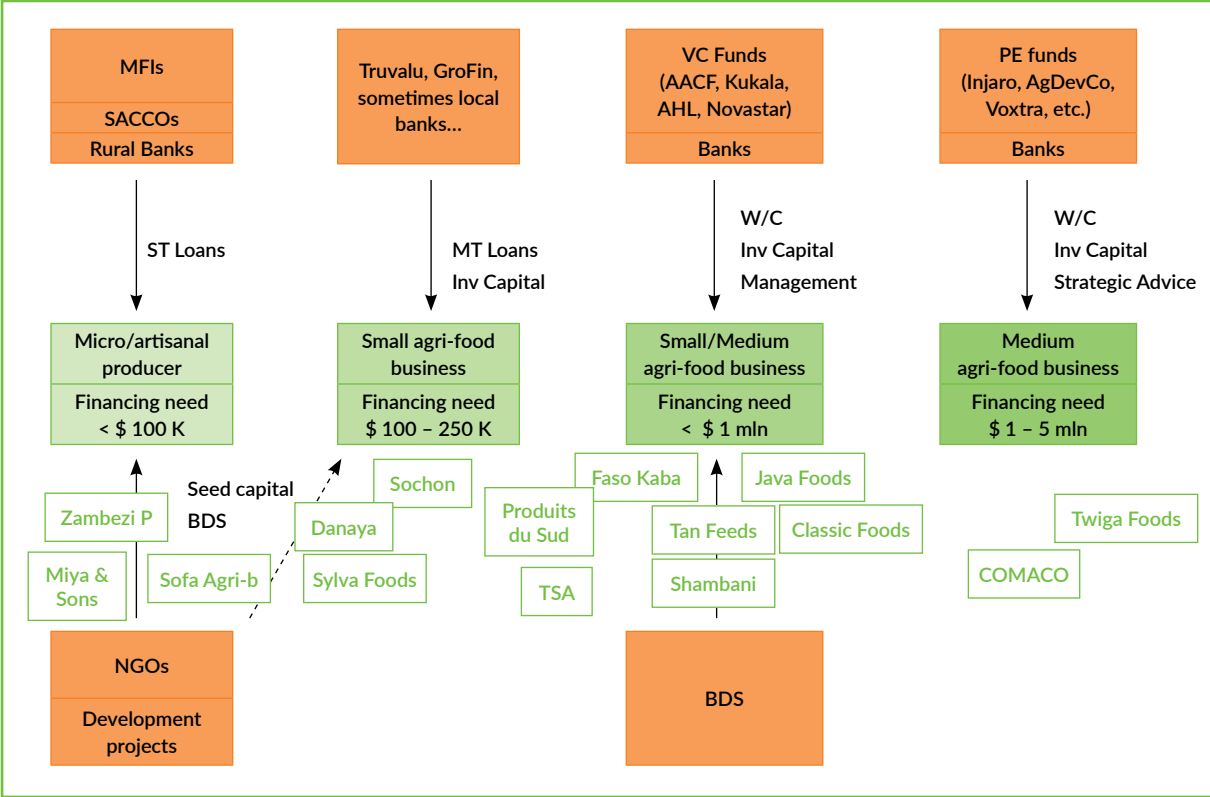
MFIs

SACCOs

Rural Banks

Truvalu, GroFin, sometimes local banks…

VC Funds (AACF, Kukala, AHL, Novastar)

Banks

PE funds (Injaro, AgDevCo, Voxtra, etc.)

Banks

ST Loans

MT Loans
Inv Capital

W/C
Inv Capital
Management

W/C
Inv Capital
Strategic Advice

Micro/artisanal producer

Financing need < $ 100 K

Small agri-food business

Financing need $ 100 – 250 K

Small/Medium agri-food business

Financing need < $ 1 mln

Medium agri-food business

Financing need $ 1 – 5 mln

Seed capital
BDS

Zambezi P

Miya & Sons

Sofa Agri-b

Danaya

Sochon

Sylva Foods

Produits du Sud

TSA

Faso Kaba

Tan Feeds

Shambani

Java Foods

Classic Foods

Twiga Foods

COMACO

NGOs

Development projects

BDS